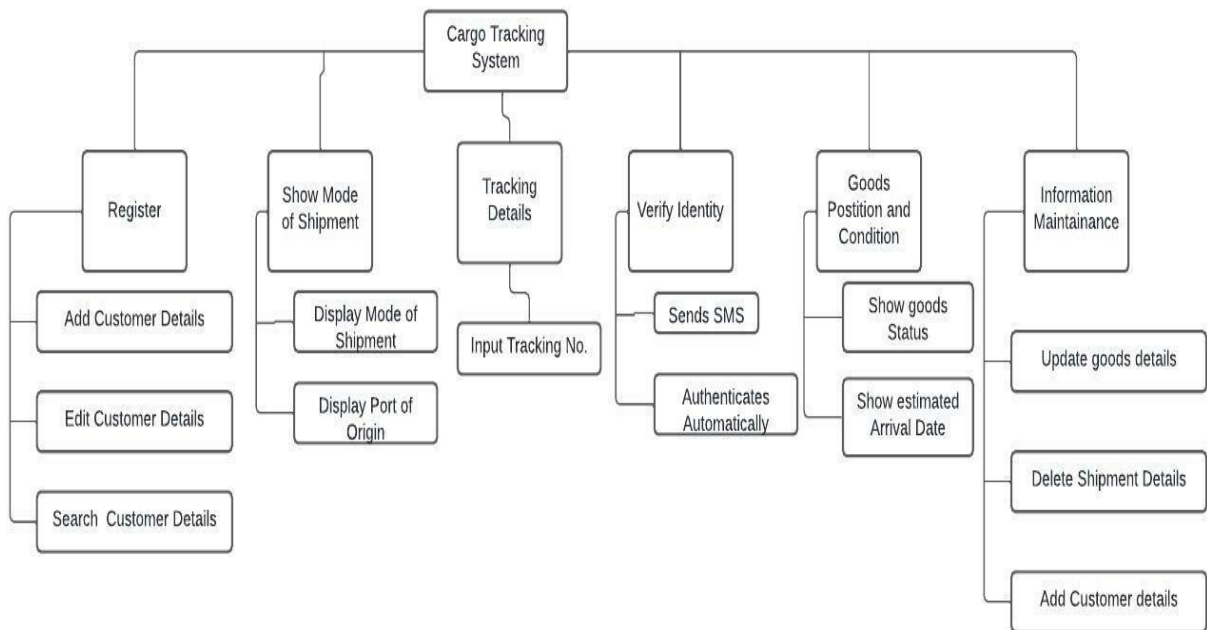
Cargo Tracking System

Register

Add Customer Details

Edit Customer Details

Search Customer Details

Show Mode of Shipment

Display Mode of Shipment

Display Port of Origin

Tracking Details

Input Tracking No.

Verify Identity

Sends SMS

Authenticates Automatically

Goods Postition and Condition

Show goods Status

Show estimated Arrival Date

Information Maintainance

Update goods details

Delete Shipment Details

Add Customer details